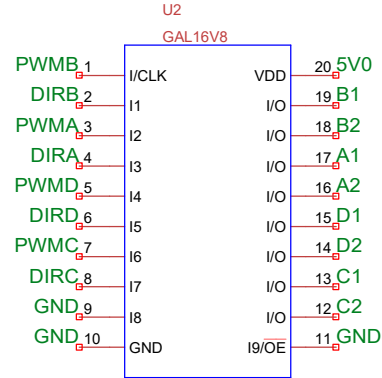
U2
GAL16V8

PWMB 1 I/CLK
DIRB 2 I1
PWMA 3 I2
DIRA 4 I3
PWMD 5 I4
DIRD 6 I5
PWMC 7 I6
DIRC 8 I7
GND 9 I8
GND 10 GND

VDD 20 5V0
I/O 19 B1
I/O 18 B2
I/O 17 A1
I/O 16 A2
I/O 15 D1
I/O 14 D2
I/O 13 C1
I/O 12 C2
I9/OE 11 GND